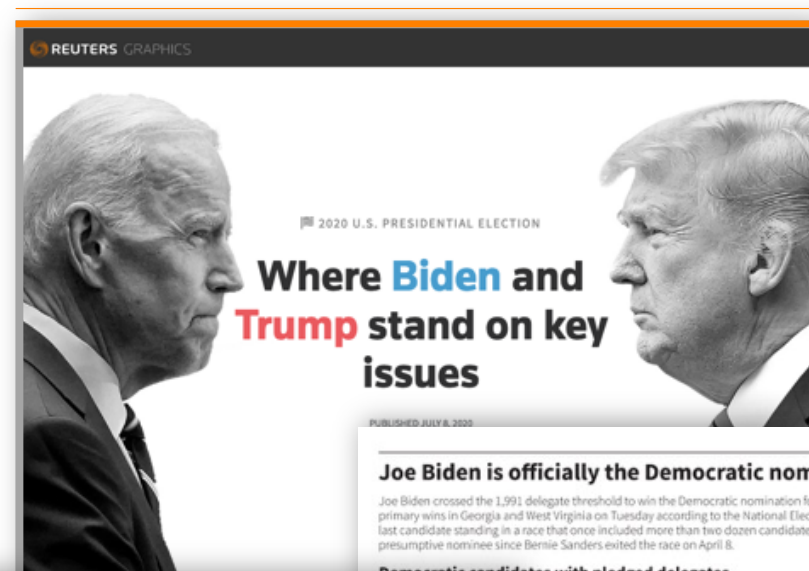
REUTERS GRAPHICS

2020 U.S. PRESIDENTIAL ELECTION

Where Biden and Trump stand on key issues

PUBLISHED JULY 8, 2020

Joe Biden is officially the Democratic nom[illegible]

Joe Biden crossed the 1,991 delegate threshold to win the Democratic nomination f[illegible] primary wins in Georgia and West Virginia on Tuesday according to the National Elec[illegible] last candidate standing in a race that once included more than two dozen candidate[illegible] presumptive nominee since Bernie Sanders exited the race on April 8.

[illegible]